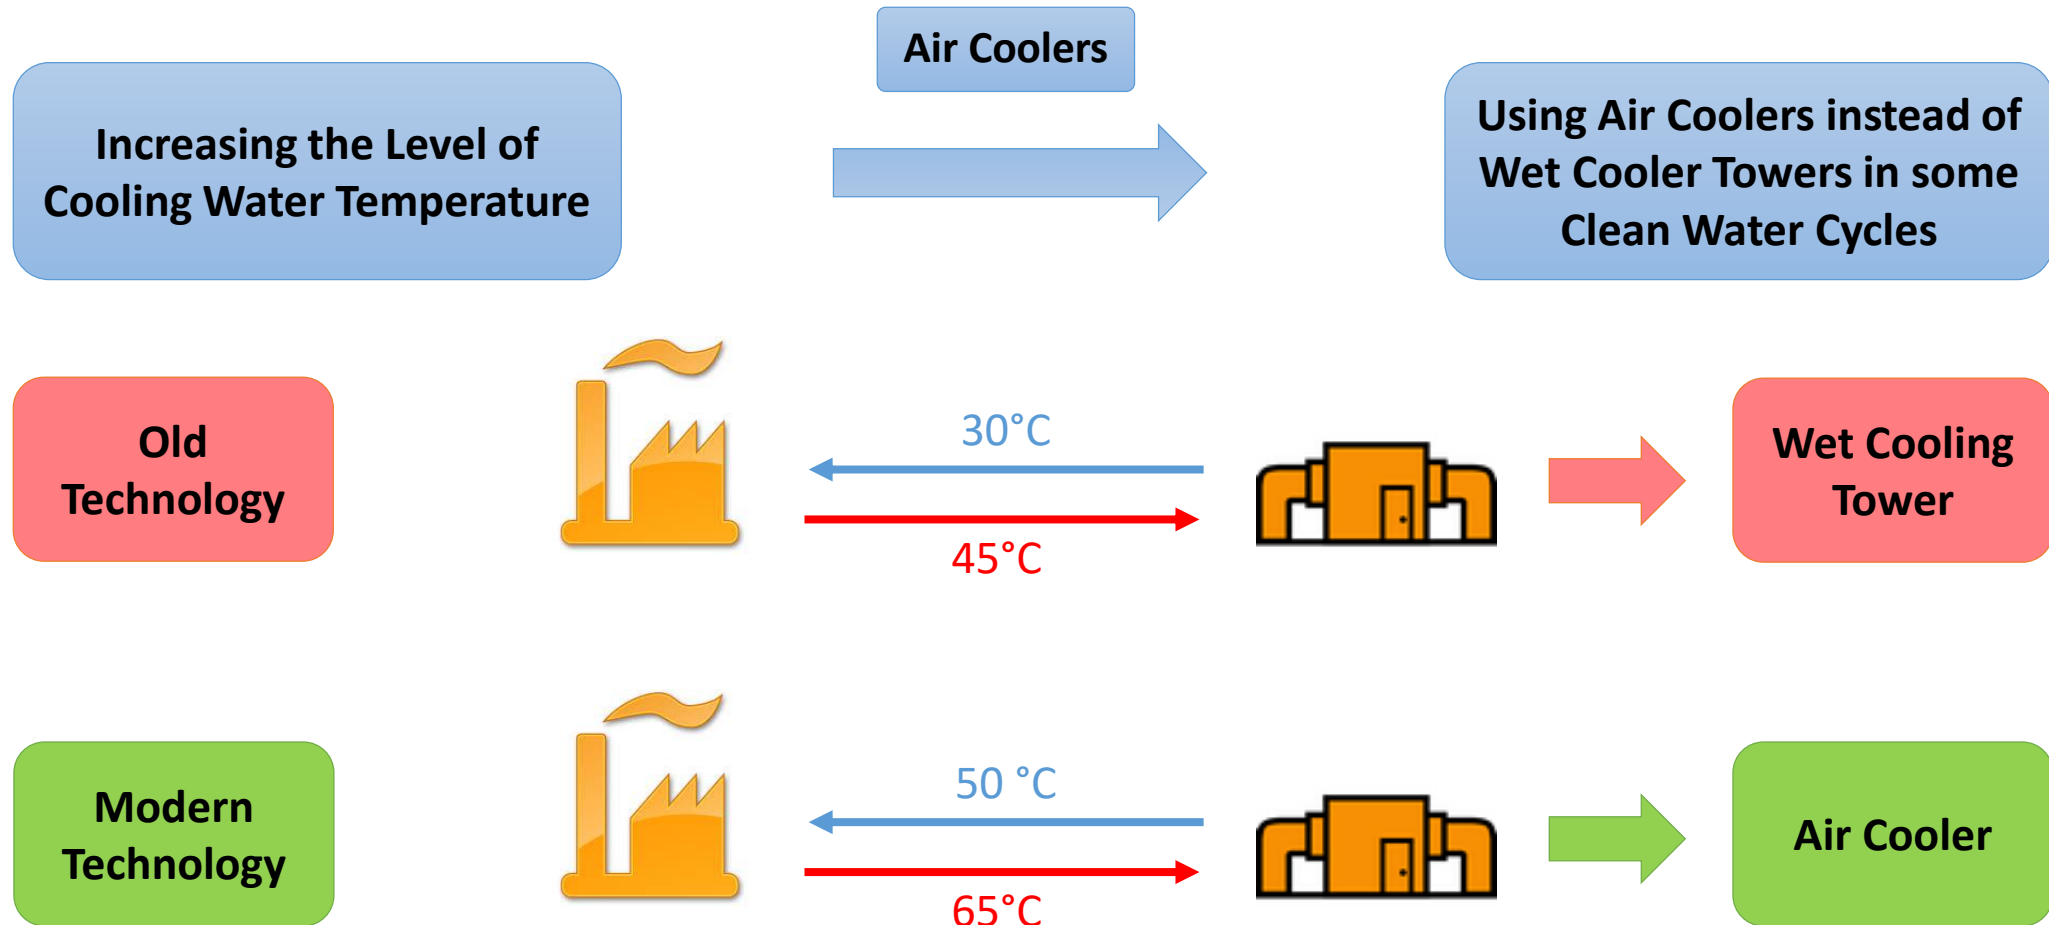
Increasing the Level of Cooling Water Temperature

Air Coolers

Using Air Coolers instead of Wet Cooler Towers in some Clean Water Cycles

Old Technology

30°C

45°C

Wet Cooling Tower

Modern Technology

50 °C

65°C

Air Cooler